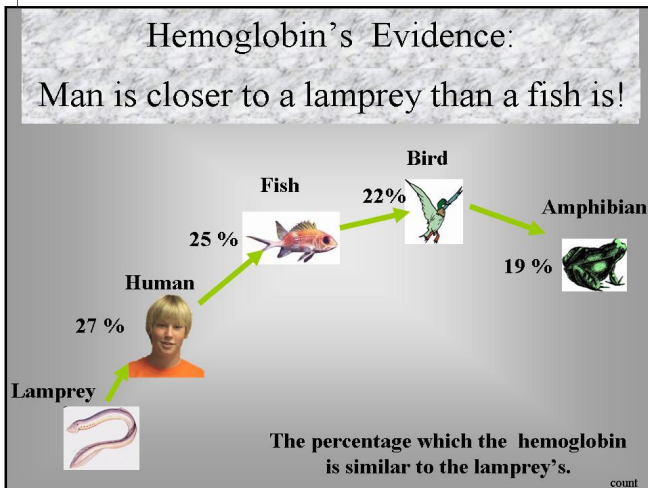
Hemoglobin's Evidence:

Man is closer to a lamprey than a fish is!

Lamprey

27 %

Human

25 %

Fish

22%

Bird

Amphibian

19 %

The percentage which the hemoglobin is similar to the lamprey's.

count